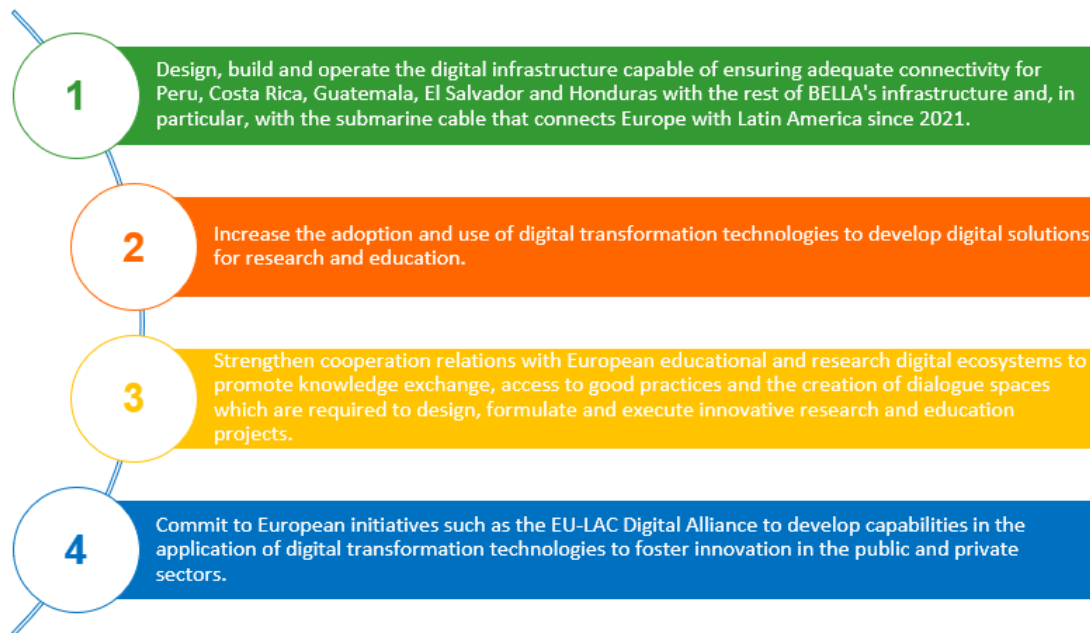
1

Design, build and operate the digital infrastructure capable of ensuring adequate connectivity for Peru, Costa Rica, Guatemala, El Salvador and Honduras with the rest of BELLA's infrastructure and, in particular, with the submarine cable that connects Europe with Latin America since 2021.

2

Increase the adoption and use of digital transformation technologies to develop digital solutions for research and education.

3

Strengthen cooperation relations with European educational and research digital ecosystems to promote knowledge exchange, access to good practices and the creation of dialogue spaces which are required to design, formulate and execute innovative research and education projects.

4

Commit to European initiatives such as the EU-LAC Digital Alliance to develop capabilities in the application of digital transformation technologies to foster innovation in the public and private sectors.